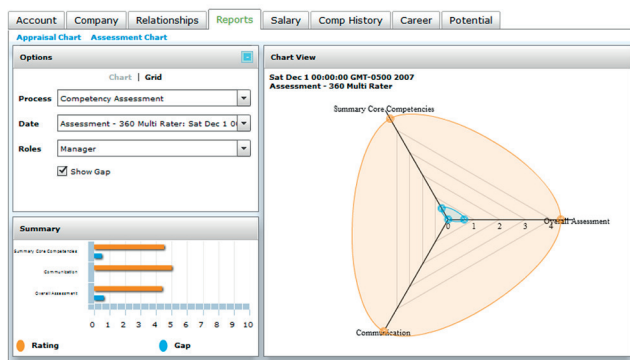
Account | Company | Relationships | Reports | Salary | Comp History | Career | Potential

Appraisal Chart   Assessment Chart

Options

Chart | Grid

Process: Competency Assessment

Date: Assessment - 360 Multi Rater: Sat Dec 1 0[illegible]

Roles: Manager

Show Gap

Summary

Summary Core Competencies

Communication

Overall Assessment

0 1 2 3 4 5 6 7 8 9 10

Rating   Gap

Chart View

Sat Dec 1 00:00:00 GMT-0500 2007
Assessment - 360 Multi Rater

Summary Core Competencies

Overall Assessment

Communication

0 1 2 3 4